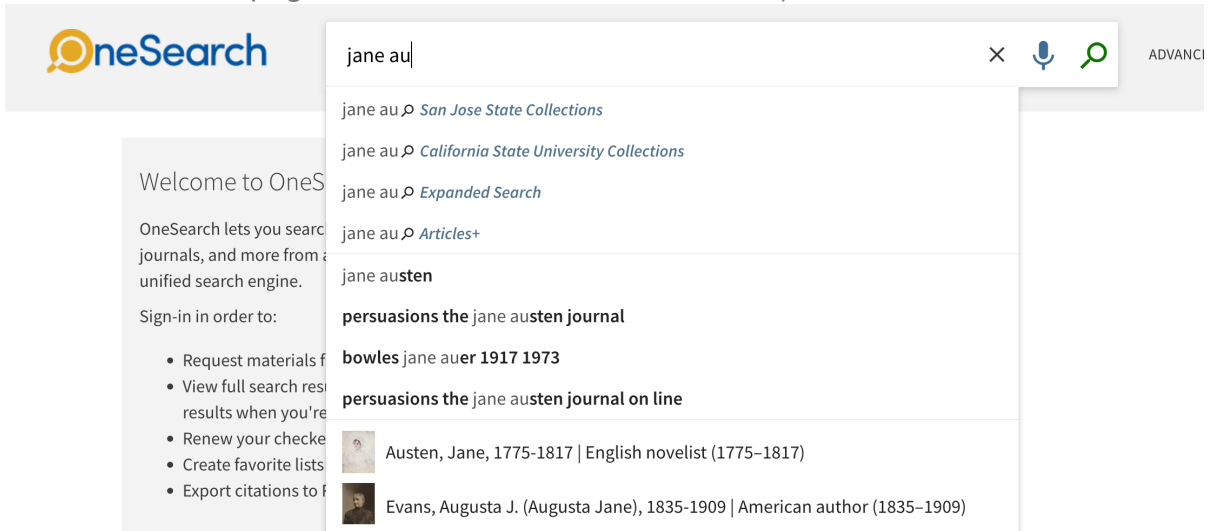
OneSearch

jane au

ADVANC

jane au San Jose State Collections

jane au California State University Collections

jane au Expanded Search

jane au Articles+

jane austen

persuasions the jane austen journal

bowles jane auer 1917 1973

persuasions the jane austen journal on line

Austen, Jane, 1775-1817 | English novelist (1775–1817)

Evans, Augusta J. (Augusta Jane), 1835-1909 | American author (1835–1909)

Welcome to OneS

OneSearch lets you searc journals, and more from a unified search engine.

Sign-in in order to:

• Request materials f
• View full search resu results when you're
• Renew your checke
• Create favorite lists
• Export citations to F